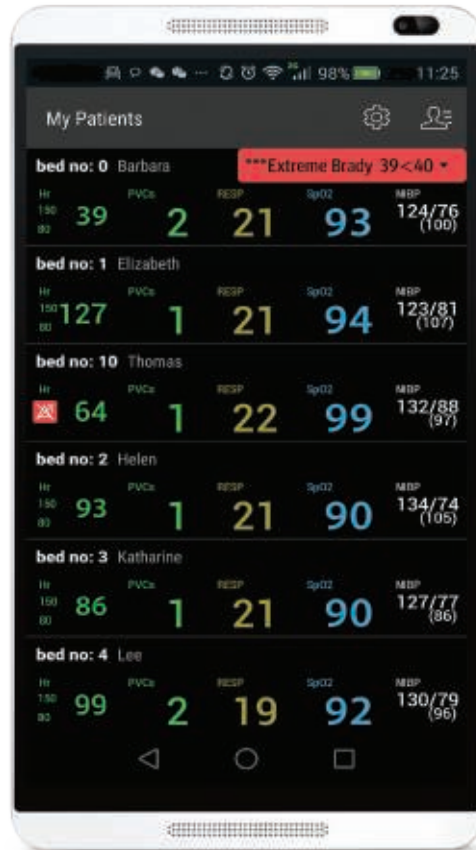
98% 11:25

My Patients

bed no: 0 Barbara
***Extreme Brady 39<40
Hr 150 80 39
PVCs 2
RESP 21
SpO2 93
MBP 124/76 (100)

bed no: 1 Elizabeth
Hr 150 80 127
PVCs 1
RESP 21
SpO2 94
MBP 123/81 (107)

bed no: 10 Thomas
Hr 64
PVCs 1
RESP 22
SpO2 99
MBP 132/88 (97)

bed no: 2 Helen
Hr 150 80 93
PVCs 1
RESP 21
SpO2 90
MBP 134/74 (105)

bed no: 3 Katharine
Hr 150 80 86
PVCs 1
RESP 21
SpO2 90
MBP 127/77 (86)

bed no: 4 Lee
Hr 150 80 99
PVCs 2
RESP 19
SpO2 92
MBP 130/79 (96)